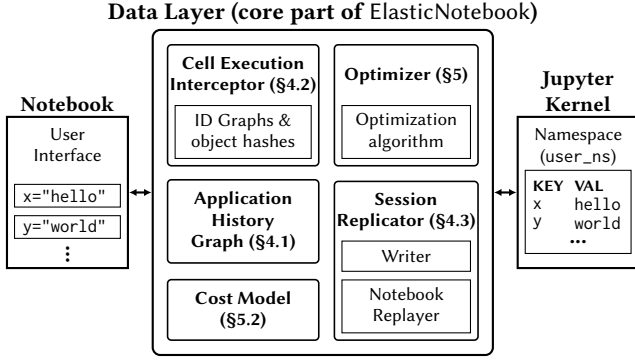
Data Layer (core part of ElasticNotebook)

Notebook

User Interface

x="hello"

y="world"

⋮

Cell Execution Interceptor (§4.2)

ID Graphs & object hashes

Optimizer (§5)

Optimization algorithm

Application History Graph (§4.1)

Session Replicator (§4.3)

Writer

Notebook Replayer

Cost Model (§5.2)

Jupyter Kernel

Namespace (user_ns)

| KEY | VAL |
|---|---|
| x | hello |
| y | world |
| | ... |